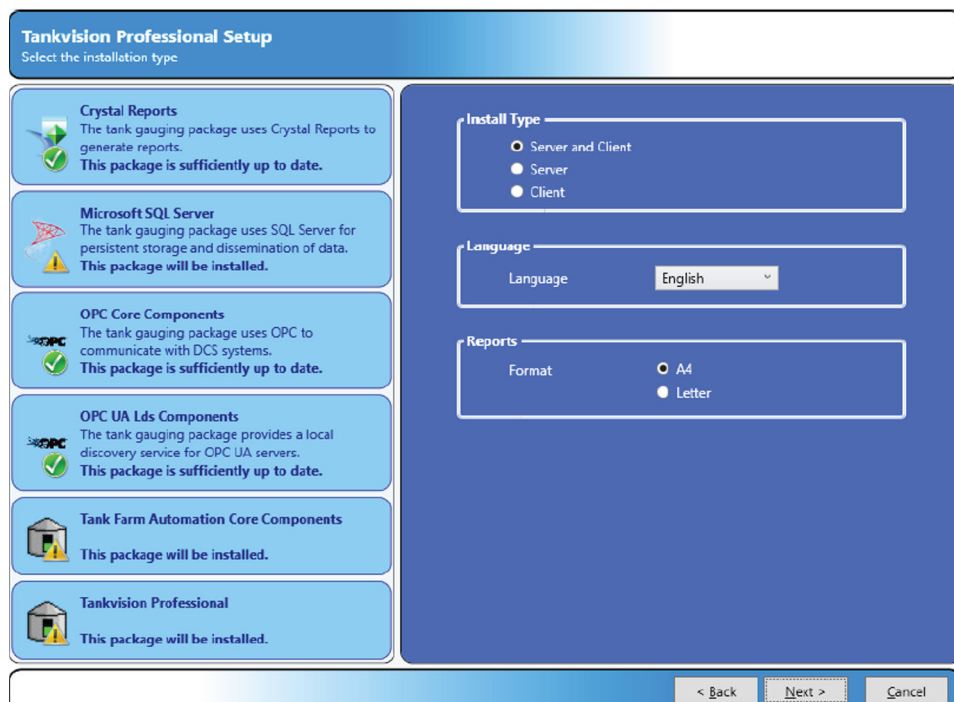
Tankvision Professional Setup
Select the installation type

Crystal Reports
The tank gauging package uses Crystal Reports to generate reports.
This package is sufficiently up to date.

Microsoft SQL Server
The tank gauging package uses SQL Server for persistent storage and dissemination of data.
This package will be installed.

OPC
OPC Core Components
The tank gauging package uses OPC to communicate with DCS systems.
This package is sufficiently up to date.

OPC
OPC UA Lds Components
The tank gauging package provides a local discovery service for OPC UA servers.
This package is sufficiently up to date.

Tank Farm Automation Core Components
This package will be installed.

Tankvision Professional
This package will be installed.

Install Type
Server and Client
Server
Client

Language
Language English

Reports
Format A4
Letter

< Back Next > Cancel